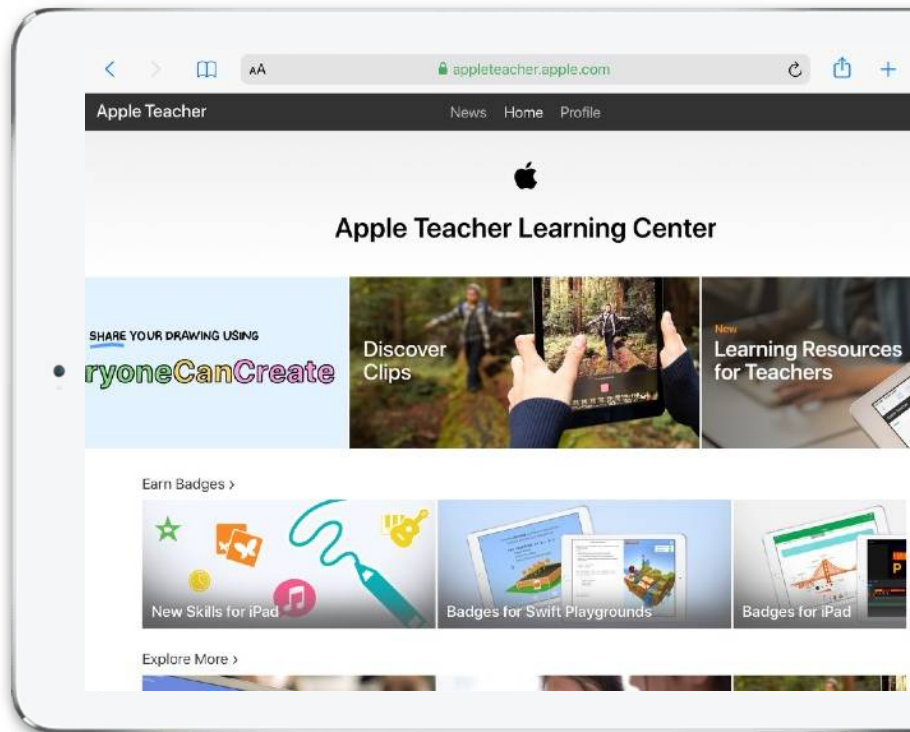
AA appleteacher.apple.com

Apple Teacher

News Home Profile

Apple Teacher Learning Center

SHARE YOUR DRAWING USING
ryoneCanCreate

Discover Clips

New
Learning Resources for Teachers

Earn Badges >

New Skills for iPad

Badges for Swift Playgrounds

Badges for iPad

Explore More >